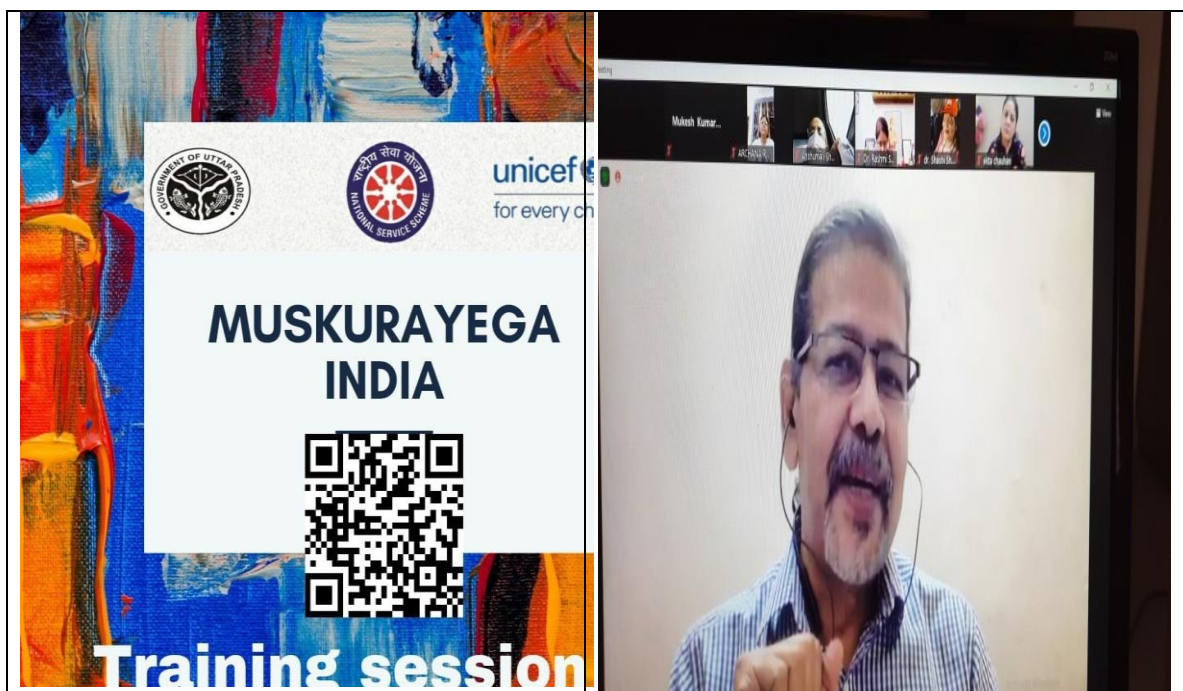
GOVERNMENT OF UTTAR PRADESH

राष्ट्रीय सेवा योजना
NATIONAL SERVICE SCHEME

unicef
for every ch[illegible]

MUSKURAYEGA INDIA

Training session

Mukesh Kumar...

ARCHANA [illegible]

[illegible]

Dr. Rashmi S...

dr. Shashi Sh...

vita chauhan